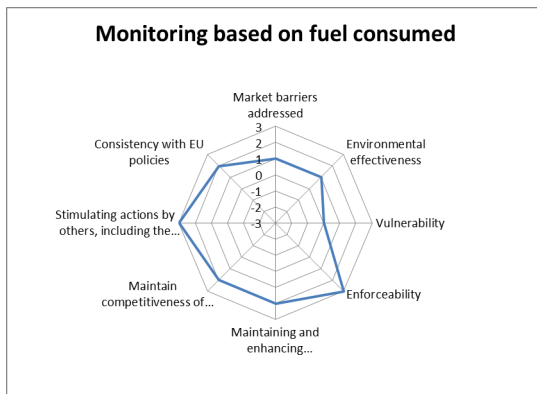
Monitoring based on fuel consumed

Market barriers addressed

3
2
1
0
-1
-2
-3

Environmental effectiveness

Vulnerability

Enforceability

Maintaining and enhancing...

Maintain competitiveness of...

Stimulating actions by others, including the...

Consistency with EU policies